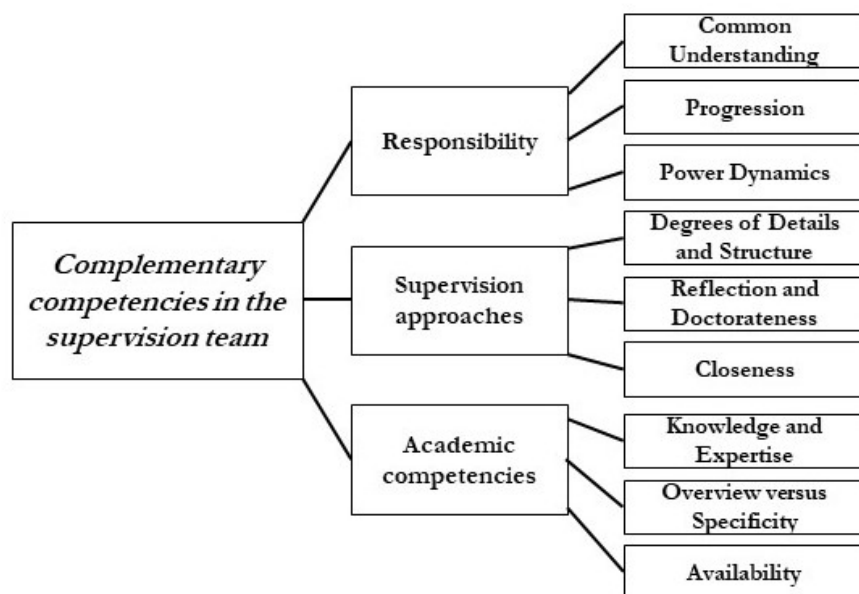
Complementary competencies in the supervision team

Responsibility

Common Understanding

Progression

Power Dynamics

Supervision approaches

Degrees of Details and Structure

Reflection and Doctorateness

Closeness

Academic competencies

Knowledge and Expertise

Overview versus Specificity

Availability